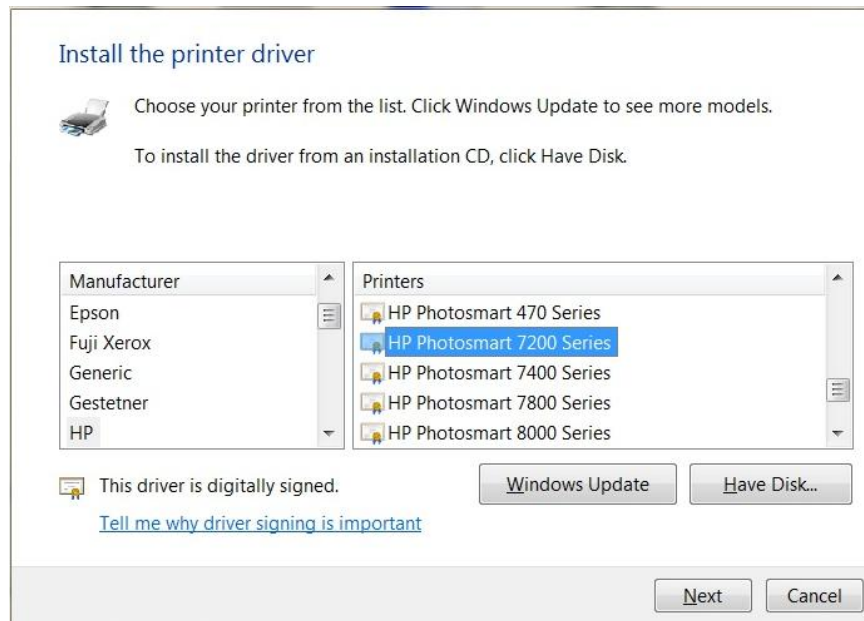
Install the printer driver

Choose your printer from the list. Click Windows Update to see more models.

To install the driver from an installation CD, click Have Disk.

| Manufacturer |
|---|
| Epson |
| Fuji Xerox |
| Generic |
| Gestetner |
| HP |

| Printers |
|---|
| HP Photosmart 470 Series |
| HP Photosmart 7200 Series |
| HP Photosmart 7400 Series |
| HP Photosmart 7800 Series |
| HP Photosmart 8000 Series |

This driver is digitally signed.

Tell me why driver signing is important

Windows Update

Have Disk...

Next

Cancel